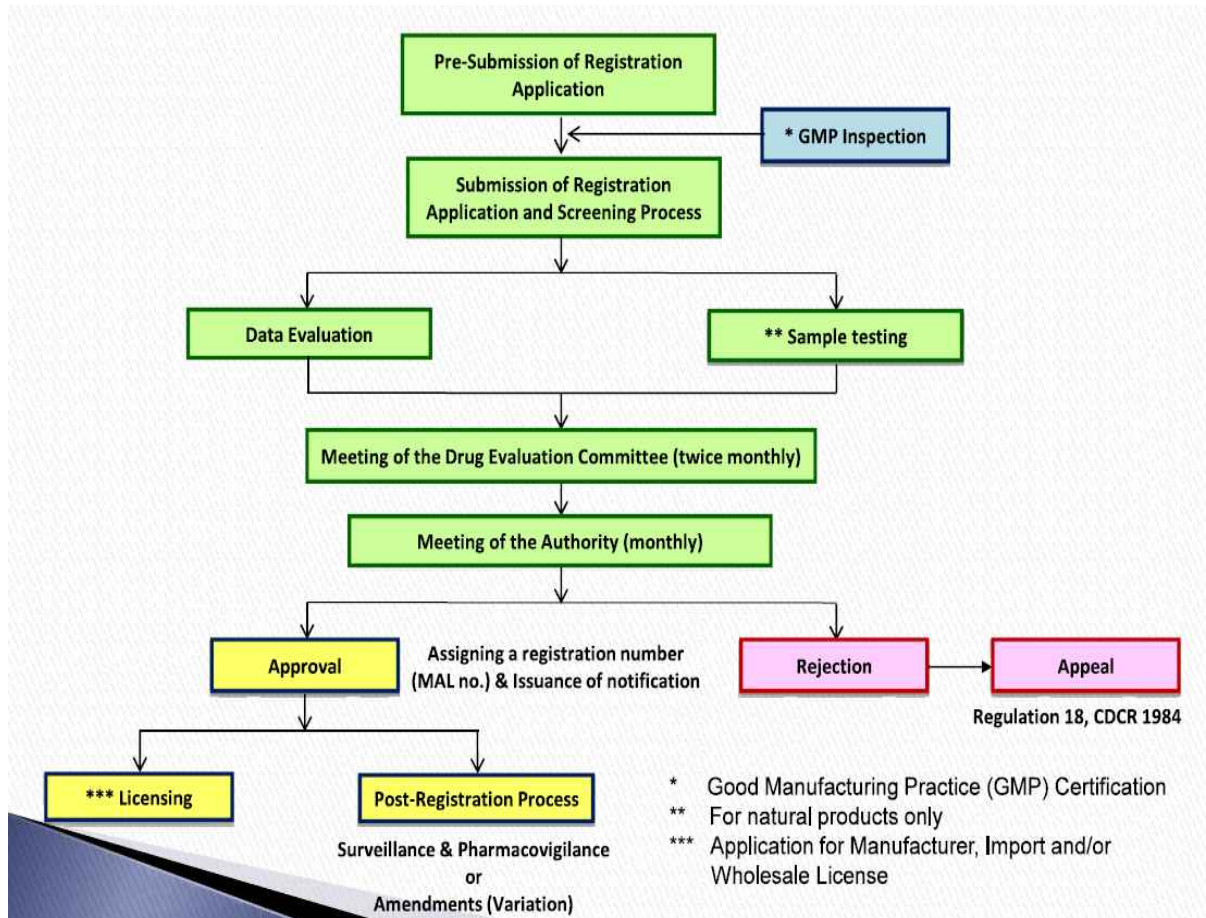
Pre-Submission of Registration Application

* GMP Inspection

Submission of Registration Application and Screening Process

Data Evaluation

** Sample testing

Meeting of the Drug Evaluation Committee (twice monthly)

Meeting of the Authority (monthly)

Approval

Assigning a registration number (MAL no.) & Issuance of notification

Rejection

Appeal

Regulation 18, CDCR 1984

*** Licensing

Post-Registration Process

Surveillance & Pharmacovigilance
or
Amendments (Variation)

* Good Manufacturing Practice (GMP) Certification
** For natural products only
*** Application for Manufacturer, Import and/or Wholesale License